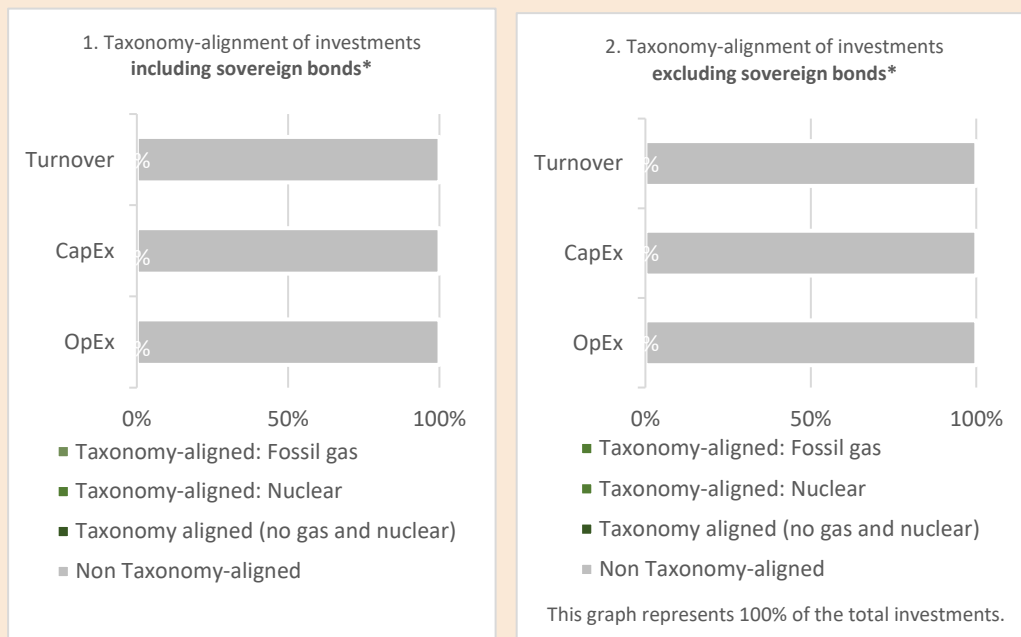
1. Taxonomy-alignment of investments **including sovereign bonds***

Turnover %

CapEx %

OpEx %

0% 50% 100%

Taxonomy-aligned: Fossil gas

Taxonomy-aligned: Nuclear

Taxonomy aligned (no gas and nuclear)

Non Taxonomy-aligned

2. Taxonomy-alignment of investments **excluding sovereign bonds***

Turnover %

CapEx %

OpEx %

0% 50% 100%

Taxonomy-aligned: Fossil gas

Taxonomy-aligned: Nuclear

Taxonomy aligned (no gas and nuclear)

Non Taxonomy-aligned

This graph represents 100% of the total investments.